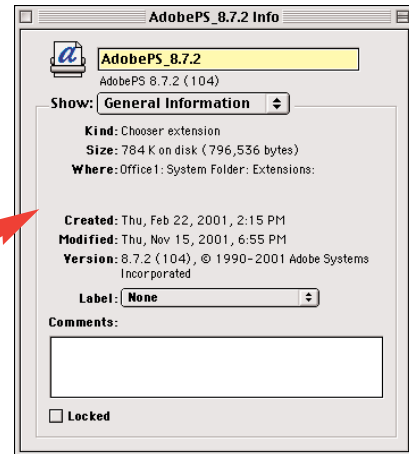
AdobePS_8.7.2 Info

AdobePS_8.7.2
AdobePS 8.7.2 (104)

Show: General Information

Kind: Chooser extension
Size: 784 K on disk (796,536 bytes)
Where: Office1: System Folder: Extensions:

Created: Thu, Feb 22, 2001, 2:15 PM
Modified: Thu, Nov 15, 2001, 6:55 PM
Version: 8.7.2 (104), © 1990-2001 Adobe Systems Incorporated

Label: None

Comments:

Locked